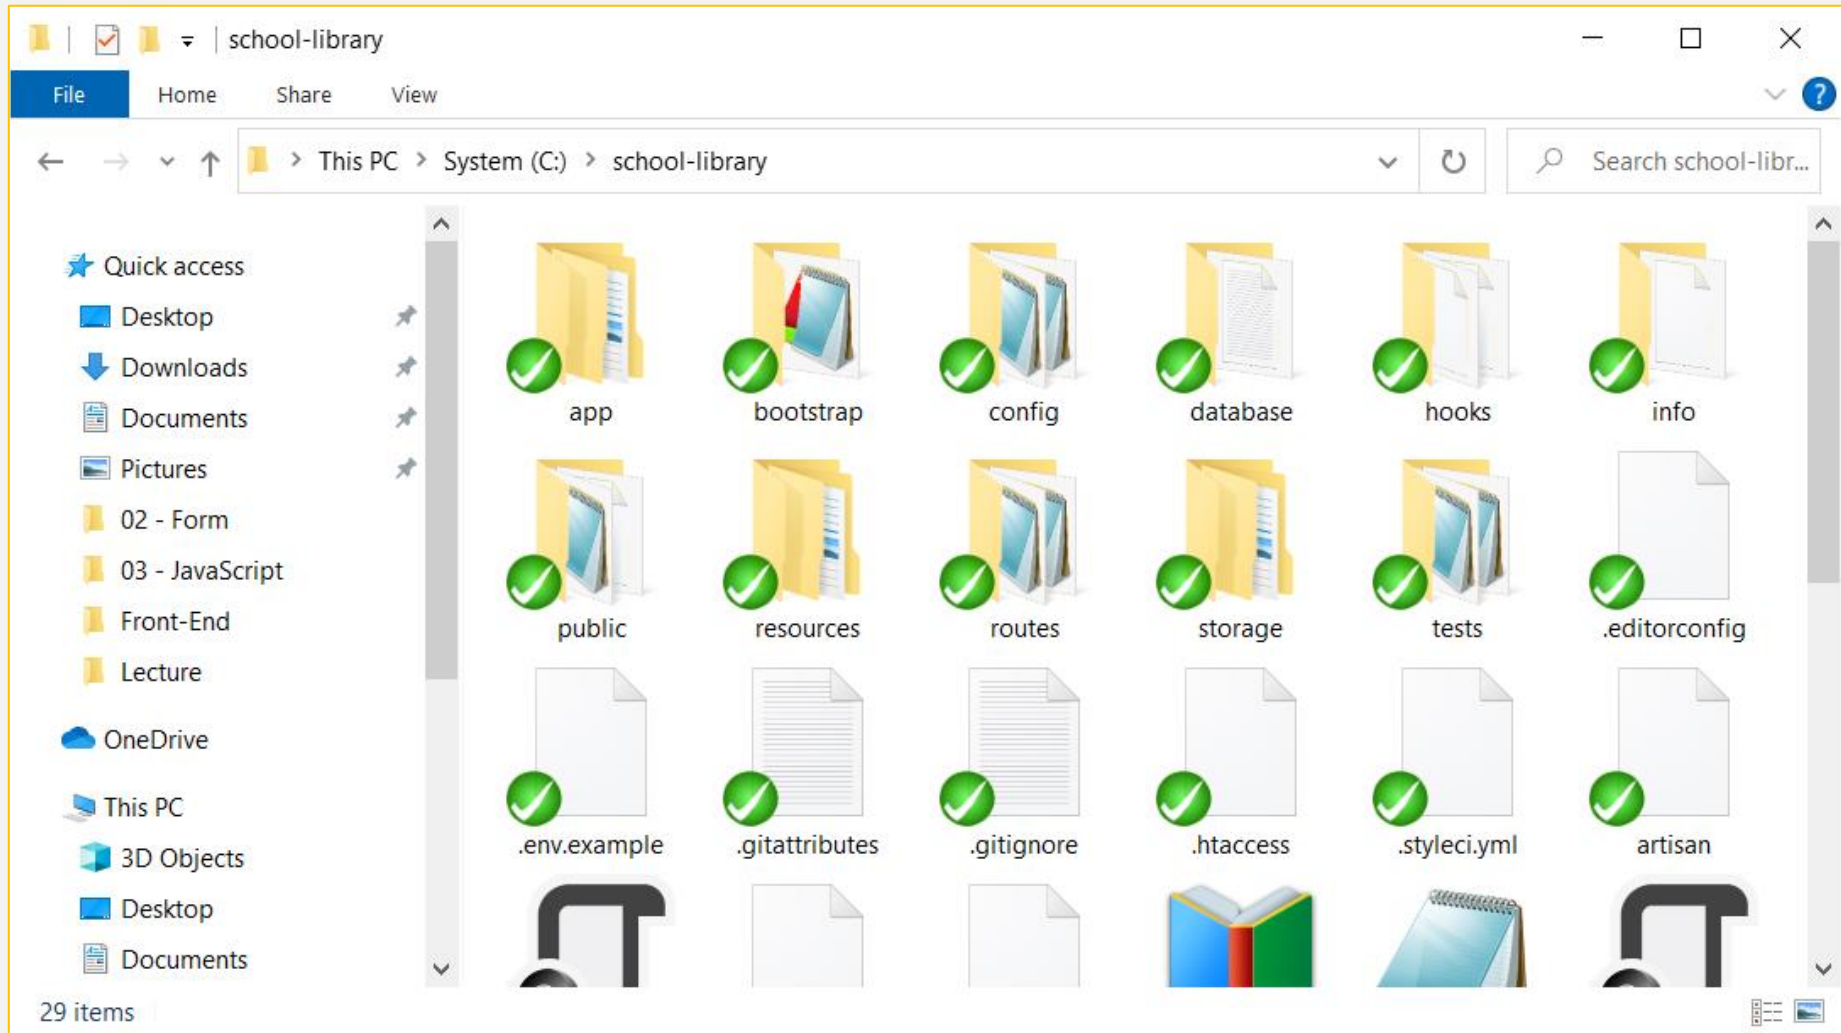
school-library

File Home Share View

This PC > System (C:) > school-library

Search school-libr...

Quick access
Desktop
Downloads
Documents
Pictures
02 - Form
03 - JavaScript
Front-End
Lecture
OneDrive
This PC
3D Objects
Desktop
Documents

app
bootstrap
config
database
hooks
info
public
resources
routes
storage
tests
.editorconfig
.env.example
.gitattributes
.gitignore
.htaccess
.styleci.yml
artisan

29 items